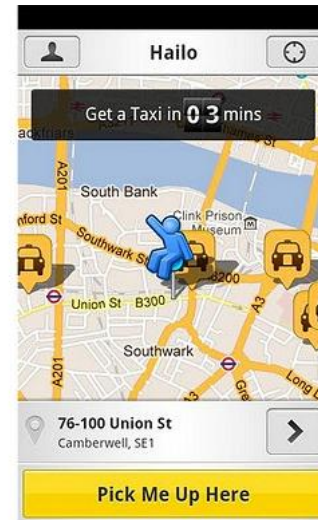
Hailo

Get a Taxi in 0 3 mins

ackfriars

A201

South Bank

Clink Prison Museum

nford St

Southwark St

B200

A3

Union St

B300

Southwark

A201

Gre

Long L

76-100 Union St
Camberwell, SE1

Pick Me Up Here